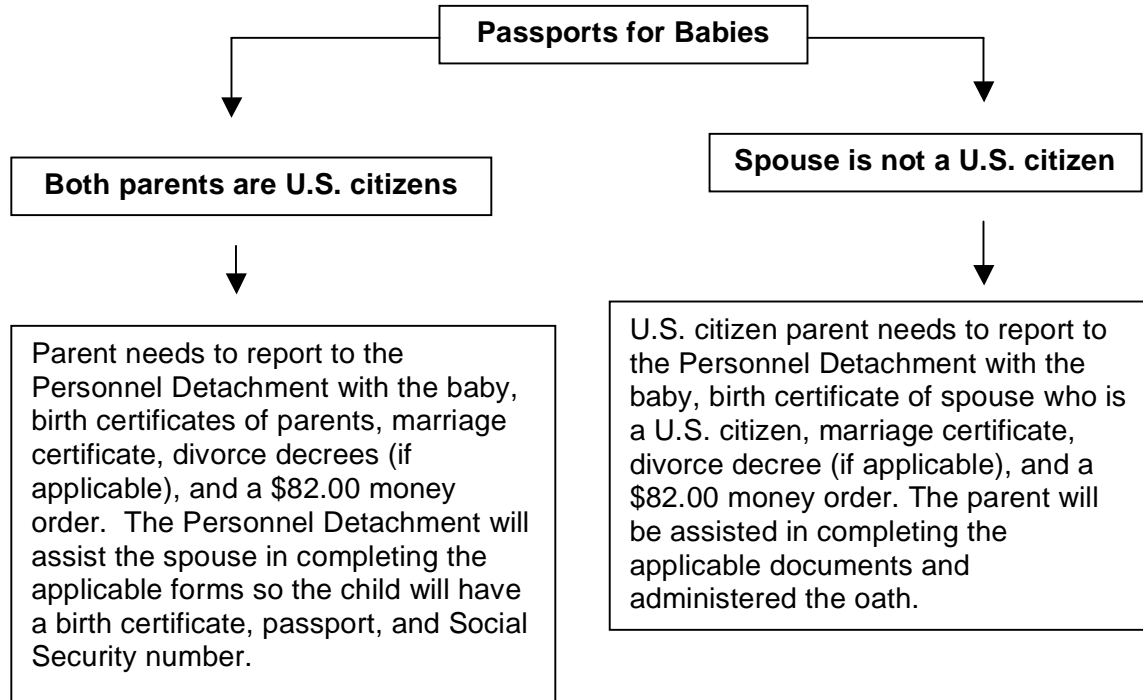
Passports for Babies

Both parents are U.S. citizens

Parent needs to report to the Personnel Detachment with the baby, birth certificates of parents, marriage certificate, divorce decrees (if applicable), and a \$82.00 money order. The Personnel Detachment will assist the spouse in completing the applicable forms so the child will have a birth certificate, passport, and Social Security number.

Spouse is not a U.S. citizen

U.S. citizen parent needs to report to the Personnel Detachment with the baby, birth certificate of spouse who is a U.S. citizen, marriage certificate, divorce decree (if applicable), and a \$82.00 money order. The parent will be assisted in completing the applicable documents and administered the oath.